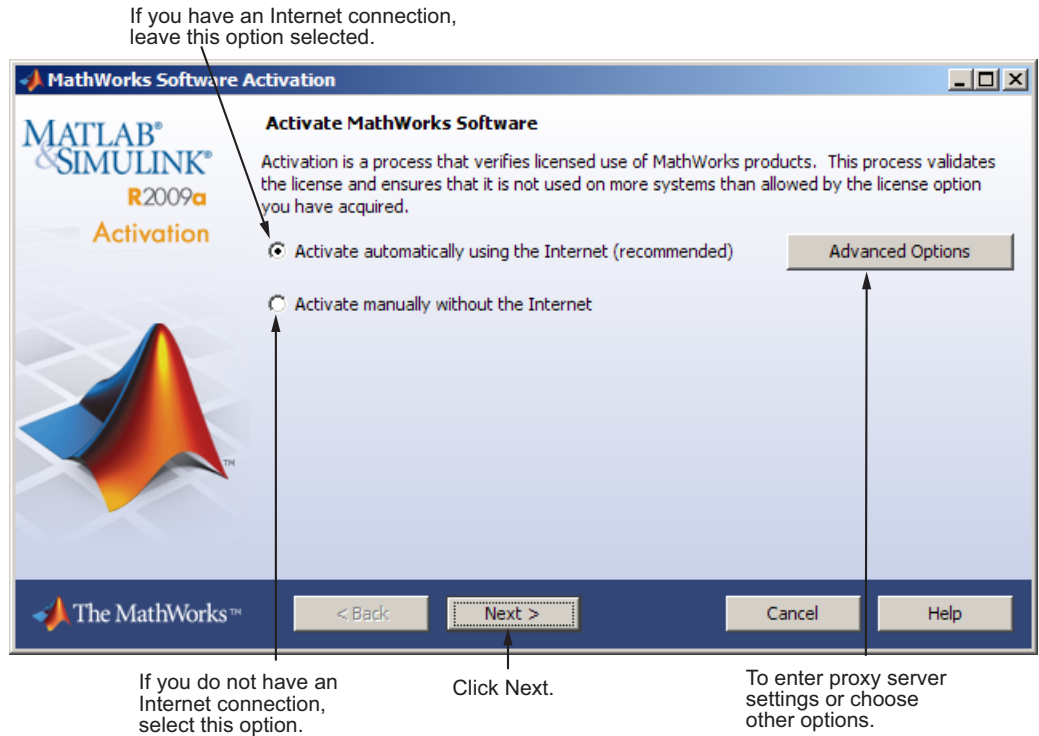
If you have an Internet connection, leave this option selected.

MathWorks Software Activation

MATLAB®
&SIMULINK®
R2009a
Activation

Activate MathWorks Software

Activation is a process that verifies licensed use of MathWorks products. This process validates the license and ensures that it is not used on more systems than allowed by the license option you have acquired.

Activate automatically using the Internet (recommended)

Advanced Options

Activate manually without the Internet

TM

The MathWorks™

< Back

Next >

Cancel

Help

If you do not have an Internet connection, select this option.

Click Next.

To enter proxy server settings or choose other options.